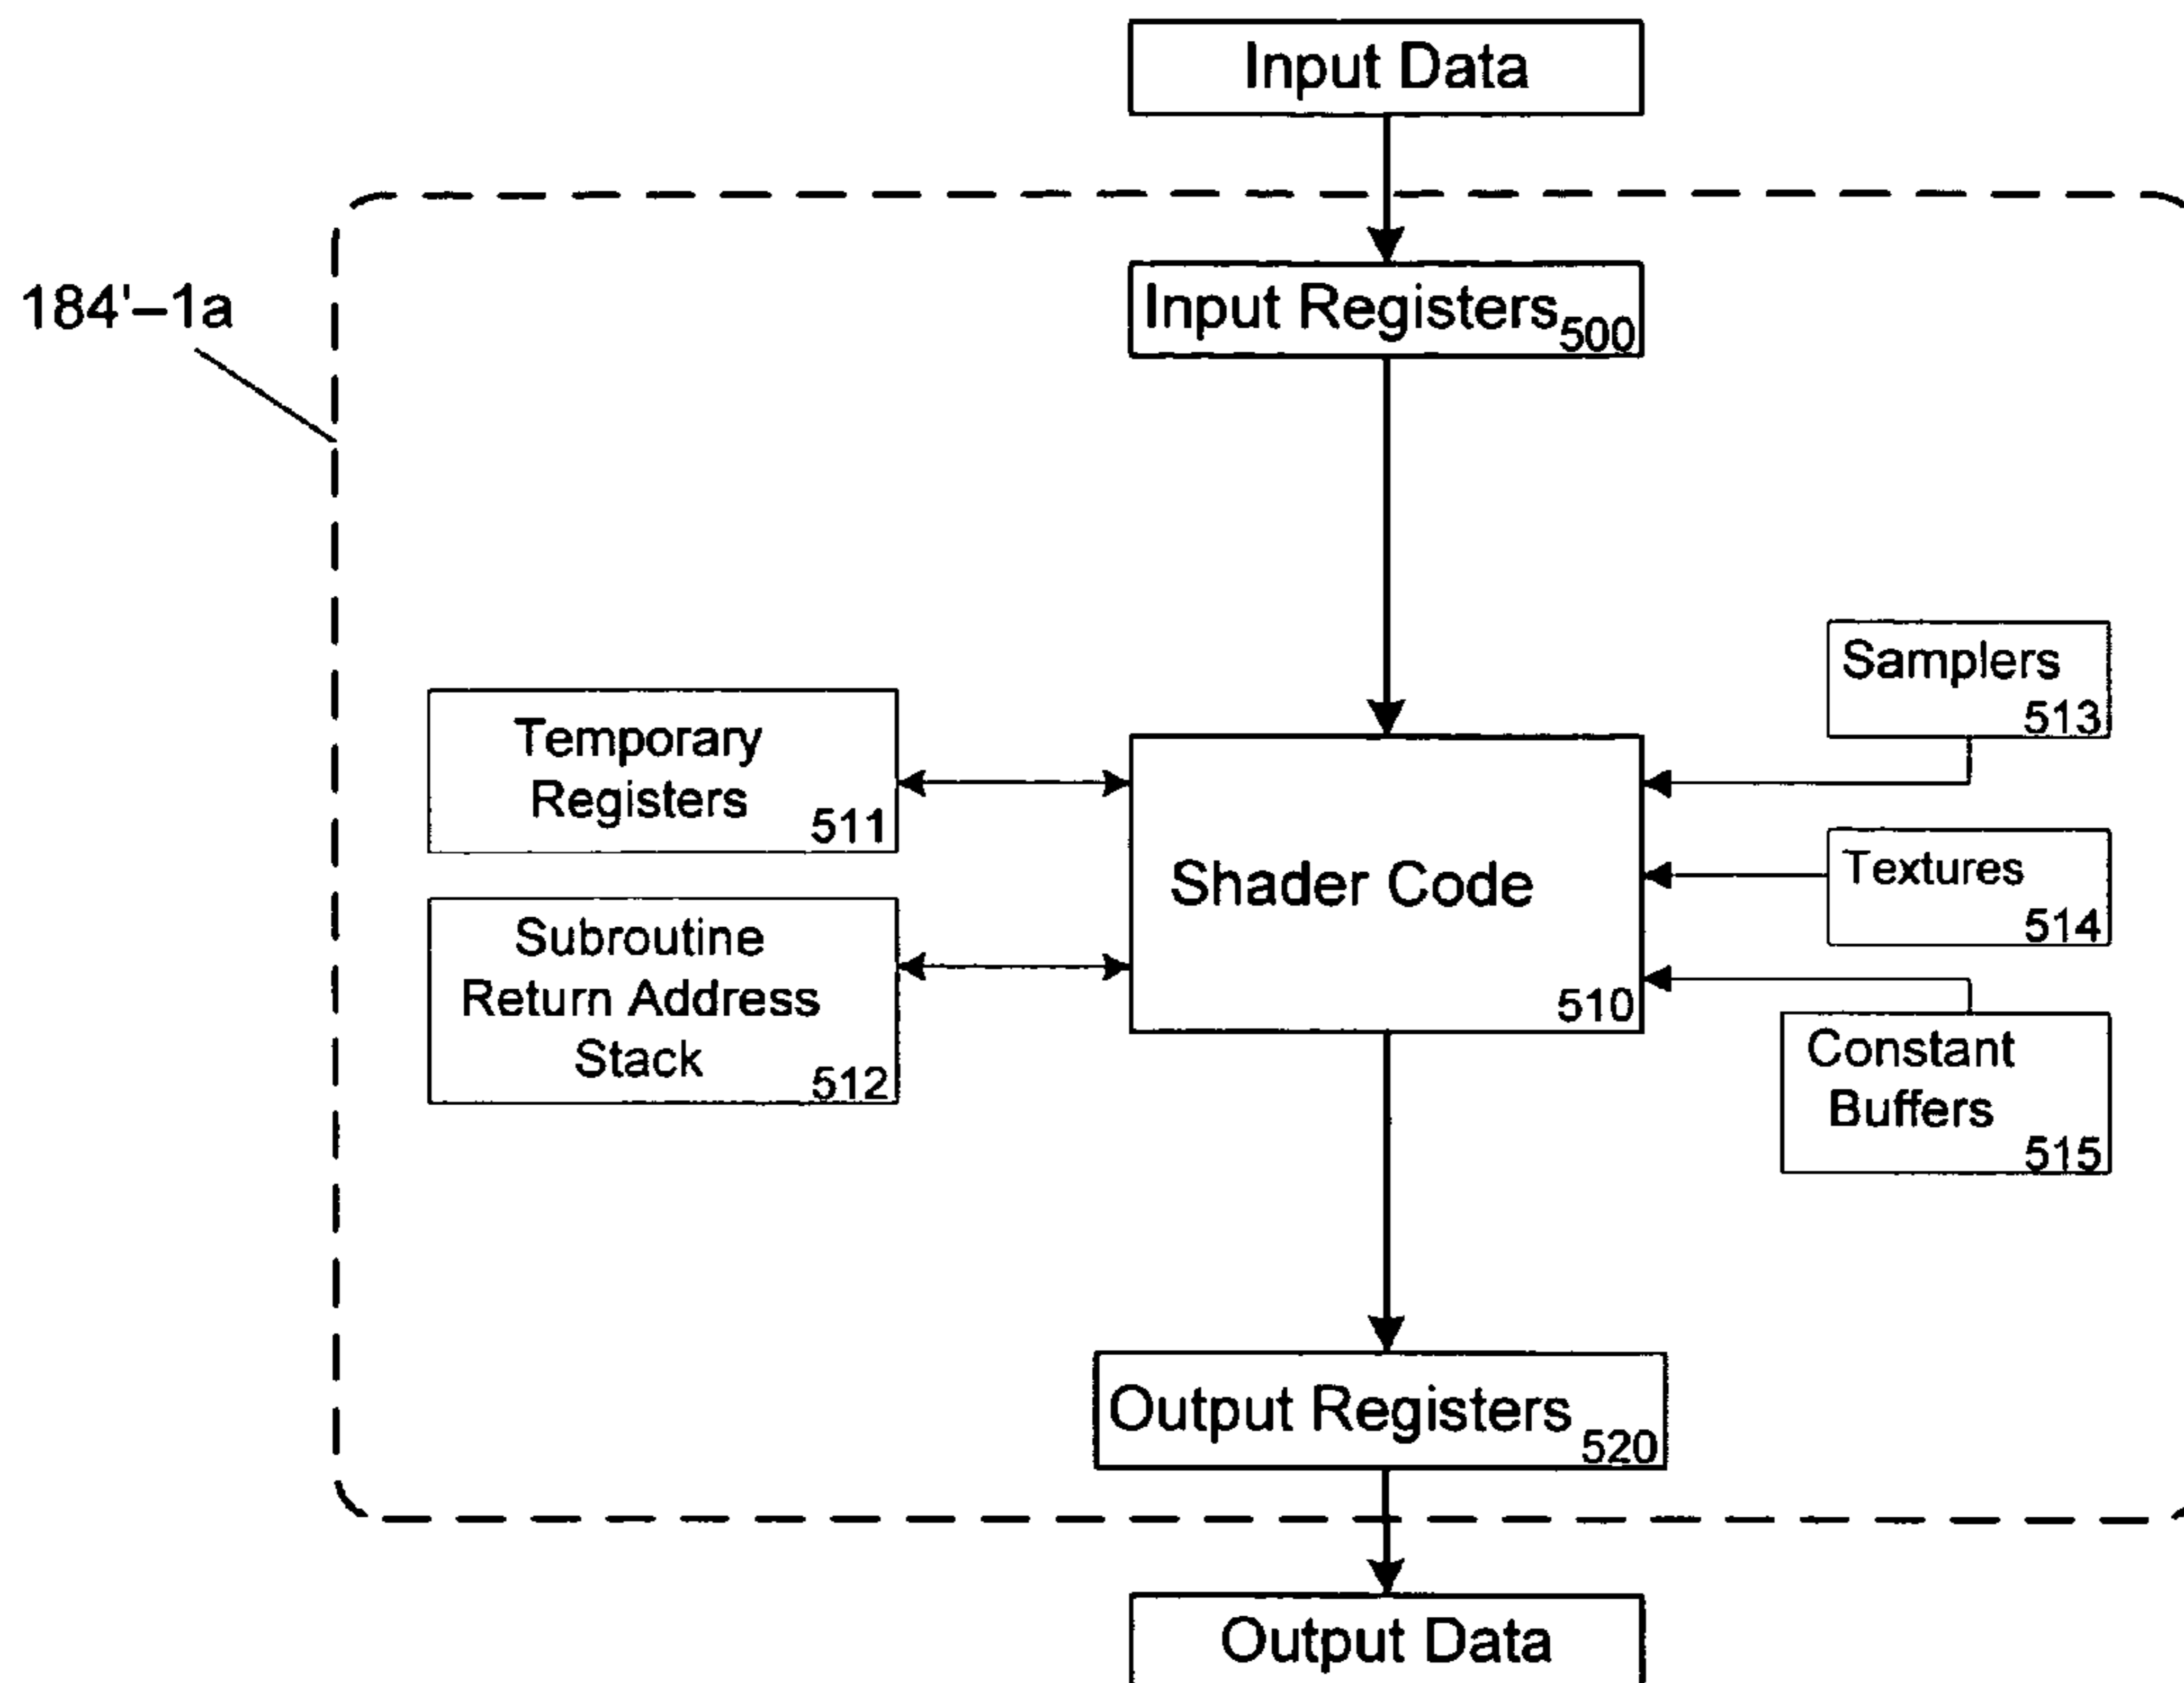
Input Data

184'–1a

Input Registers 500

Samplers 513

Temporary Registers 511

Shader Code 510

Textures 514

Subroutine Return Address Stack 512

Constant Buffers 515

Output Registers 520

Output Data